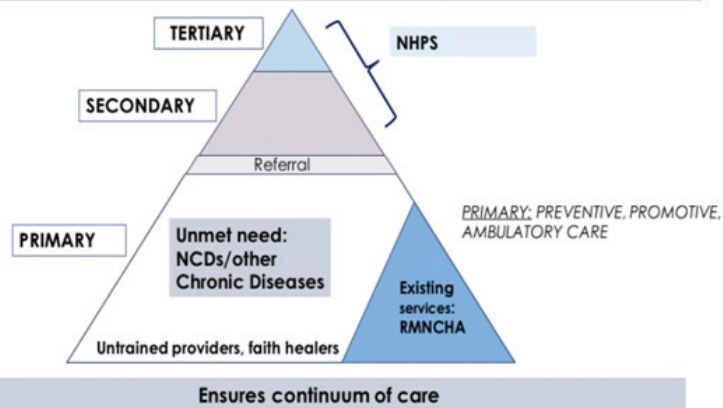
TERTIARY

NHPS

SECONDARY

Referral

PRIMARY

Unmet need: NCDs/other Chronic Diseases

Existing services: RMNCHA

Untrained providers, faith healers

PRIMARY: PREVENTIVE, PROMOTIVE, AMBULATORY CARE

Ensures continuum of care